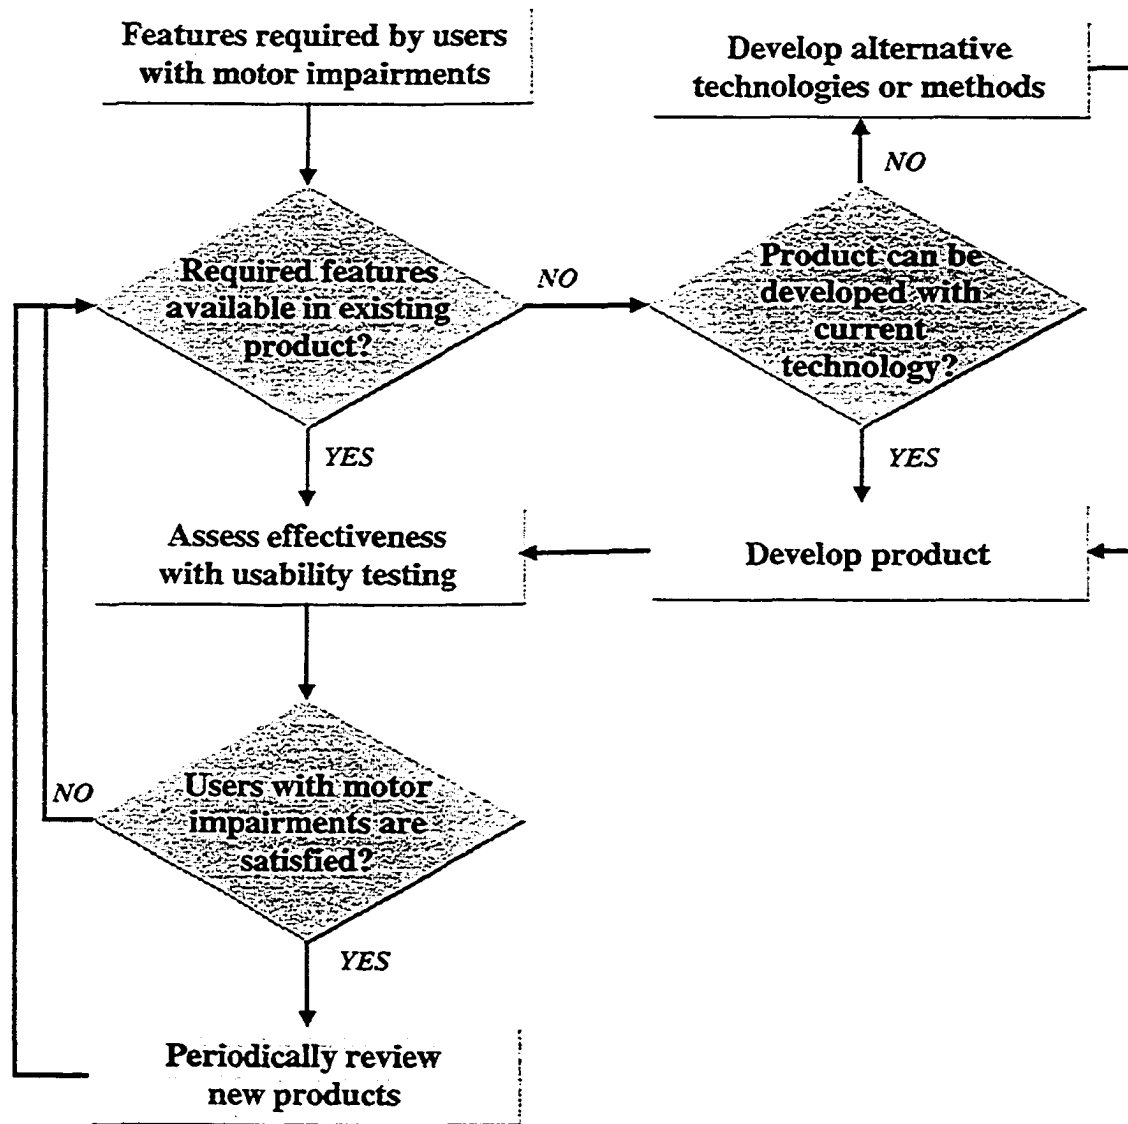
Features required by users with motor impairments

Develop alternative technologies or methods

NO

Required features available in existing product?

NO

Product can be developed with current technology?

YES

YES

Assess effectiveness with usability testing

Develop product

NO

Users with motor impairments are satisfied?

YES

Periodically review new products